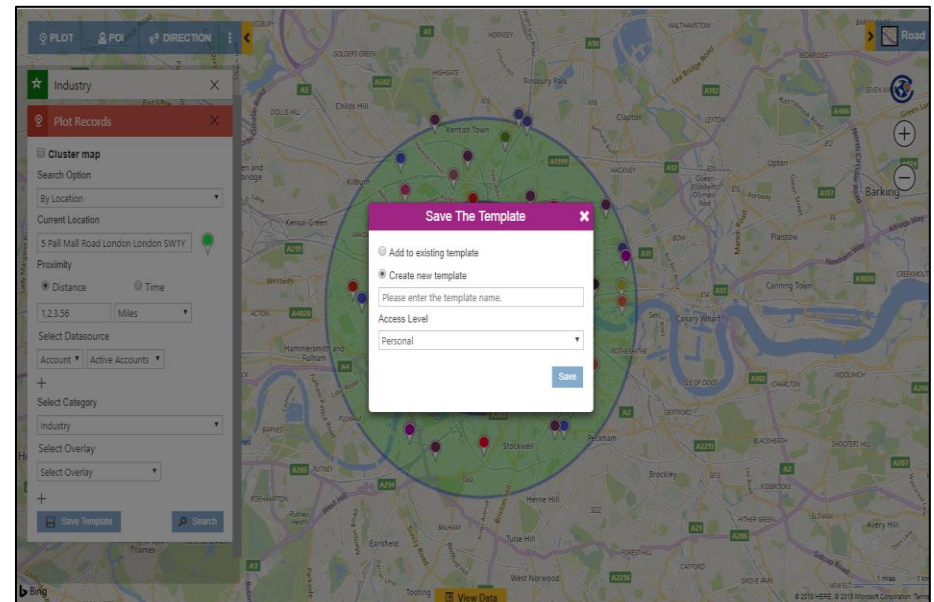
PLOT POI DIRECTION

Road

Industry

Plot Records

Cluster map

Search Option

By Location

Current Location

5 Pall Mall Road London London SW1Y

Proximity

Distance Time

1,2,3,5,6 Miles

Select Datasource

Account Active Accounts

+

Select Category

Industry

Select Overlay

Select Overlay

+

Save Template Search

Save The Template

Add to existing template

Create new template

Please enter the template name.

Access Level

Personal

Save

View Data

Bing

© 2018 HERE, © 2018 Microsoft Corporation Terms